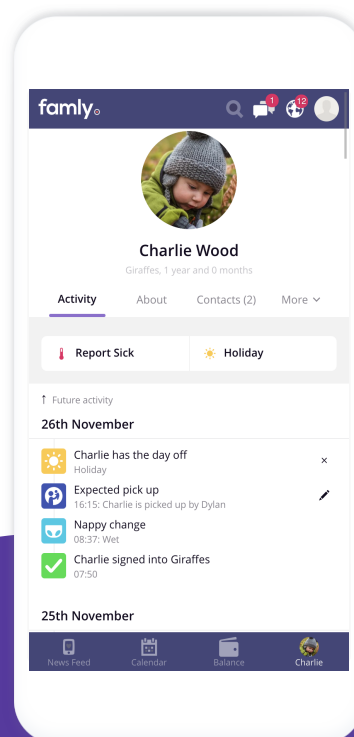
famly

1

12

Charlie Wood

Giraffes, 1 year and 0 months

Activity About Contacts (2) More

Report Sick

Holiday

↑ Future activity

26th November

Charlie has the day off
Holiday

×

Expected pick up
16:15: Charlie is picked up by Dylan

Nappy change
08:37: Wet

Charlie signed into Giraffes
07:50

25th November

News Feed Calendar Balance Charlie